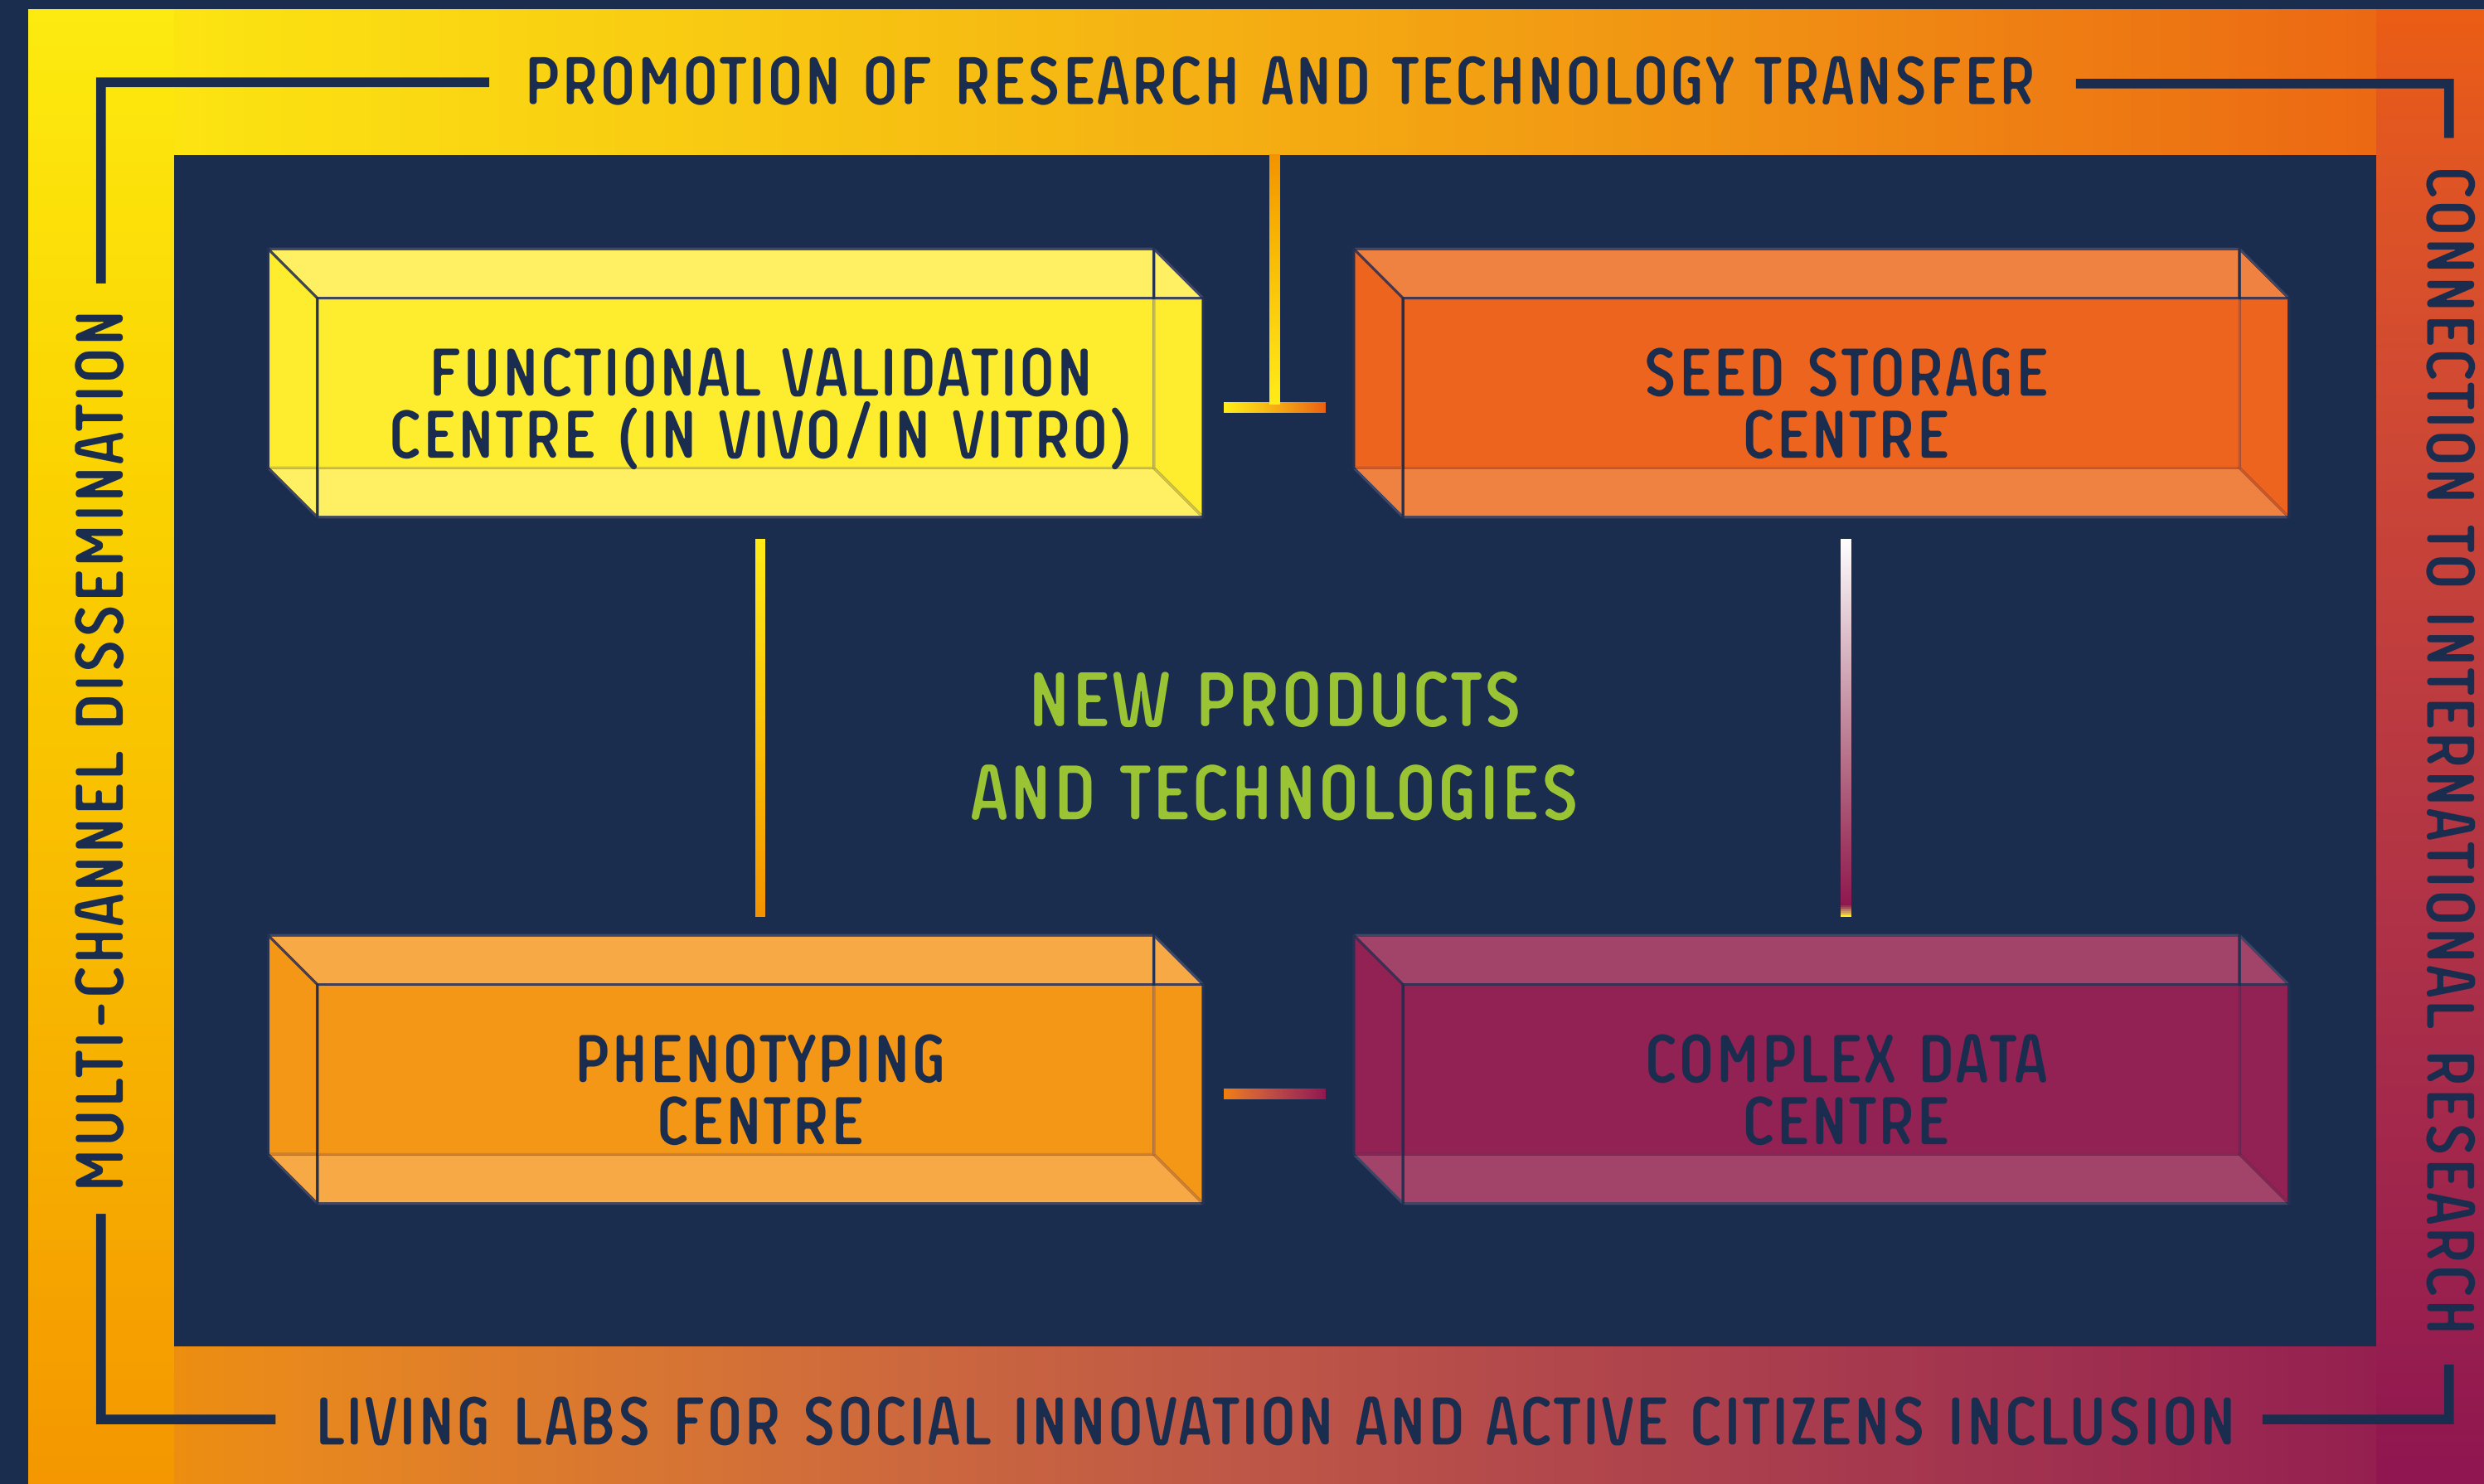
PROMOTION OF RESEARCH AND TECHNOLOGY TRANSFER

MULTI-CHANNEL DISSEMINATION

FUNCTIONAL VALIDATION CENTRE (IN VIVO/IN VITRO)

SEED STORAGE CENTRE

NEW PRODUCTS AND TECHNOLOGIES

PHENOTYPING CENTRE

COMPLEX DATA CENTRE

CONNECTION TO INTERNATIONAL RESEARCH

LIVING LABS FOR SOCIAL INNOVATION AND ACTIVE CITIZENS INCLUSION